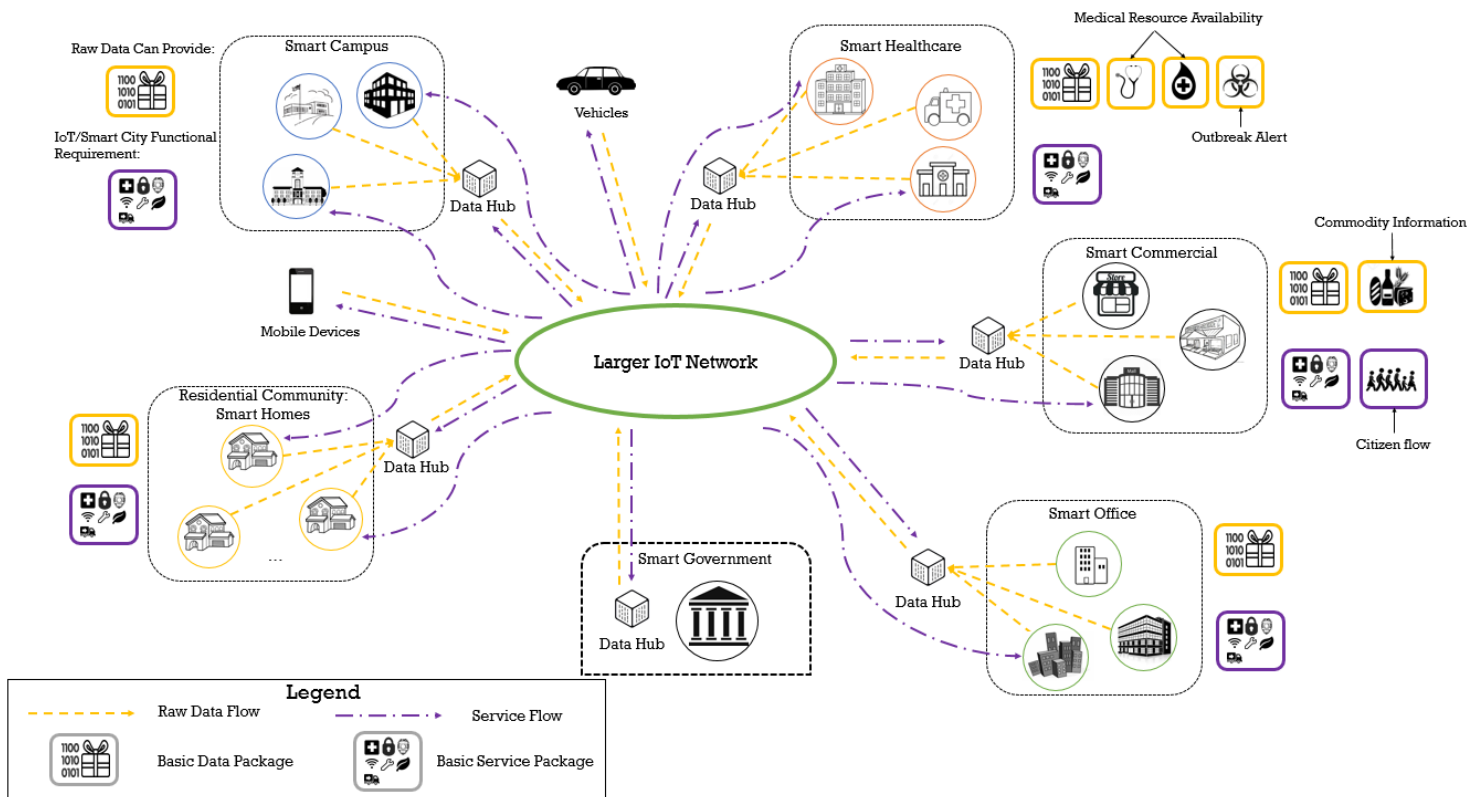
Raw Data Can Provide:

1100
1010
0101

IoT/Smart City Functional Requirement:

Smart Campus

Data Hub

Vehicles

Smart Healthcare

Data Hub

Medical Resource Availability

1100
1010
0101

Outbreak Alert

Commodity Information

Smart Commercial

Store

1100
1010
0101

Data Hub

Citizen flow

Mobile Devices

Larger IoT Network

Residential Community: Smart Homes

1100
1010
0101

Data Hub

...

Smart Government

Data Hub

Smart Office

1100
1010
0101

Data Hub

Legend

Raw Data Flow

Service Flow

1100
1010
0101

Basic Data Package

Basic Service Package